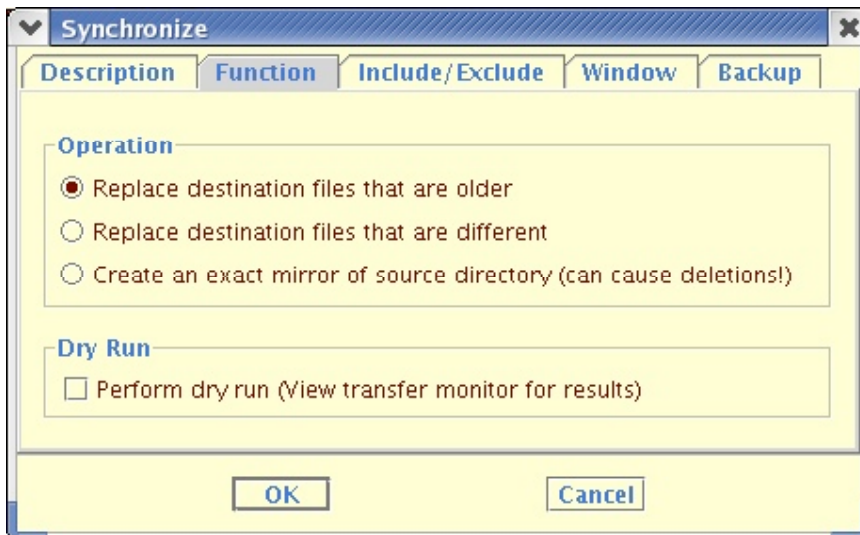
Synchronize

Description | Function | Include/Exclude | Window | Backup

Operation

Replace destination files that are older

Replace destination files that are different

Create an exact mirror of source directory (can cause deletions!)

Dry Run

Perform dry run (View transfer monitor for results)

OK

Cancel